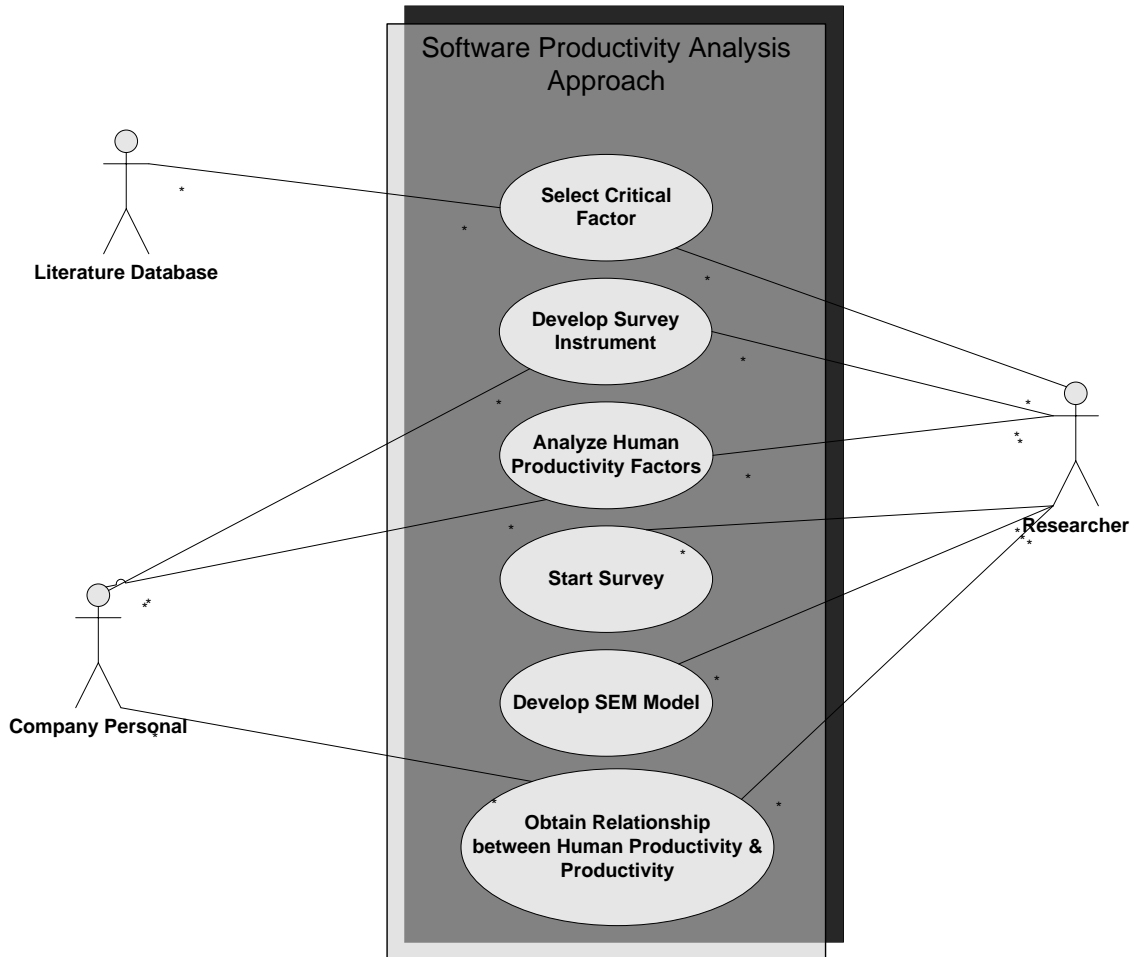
Software Productivity Analysis Approach

Literature Database

Select Critical Factor

Develop Survey Instrument

Analyze Human Productivity Factors

Start Survey

Develop SEM Model

Obtain Relationship between Human Productivity & Productivity

Researcher

Company Personal

*
*
*
*
*
*
*
*
*
*
*
*
*
*
*
*
*
*
*
*
*